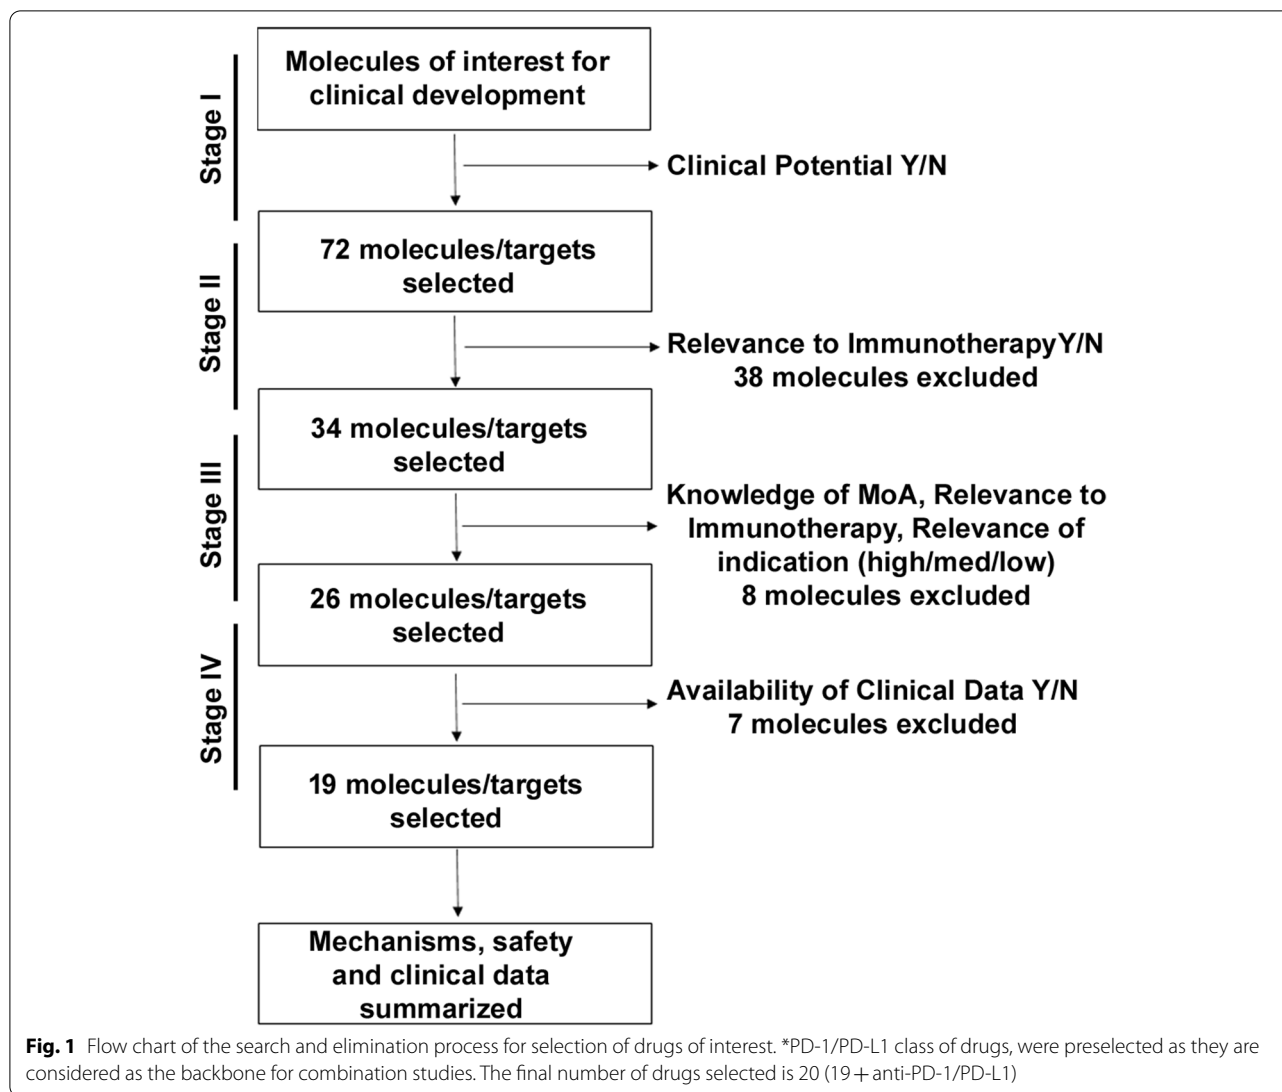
Stage I

Molecules of interest for clinical development

Clinical Potential Y/N

Stage II

72 molecules/targets selected

Relevance to ImmunotherapyY/N
38 molecules excluded

Stage III

34 molecules/targets selected

Knowledge of MoA, Relevance to Immunotherapy, Relevance of indication (high/med/low)
8 molecules excluded

26 molecules/targets selected

Stage IV

Availability of Clinical Data Y/N
7 molecules excluded

19 molecules/targets selected

Mechanisms, safety and clinical data summarized

**Fig. 1** Flow chart of the search and elimination process for selection of drugs of interest. *PD-1/PD-L1 class of drugs, were preselected as they are considered as the backbone for combination studies. The final number of drugs selected is 20 (19 + anti-PD-1/PD-L1)